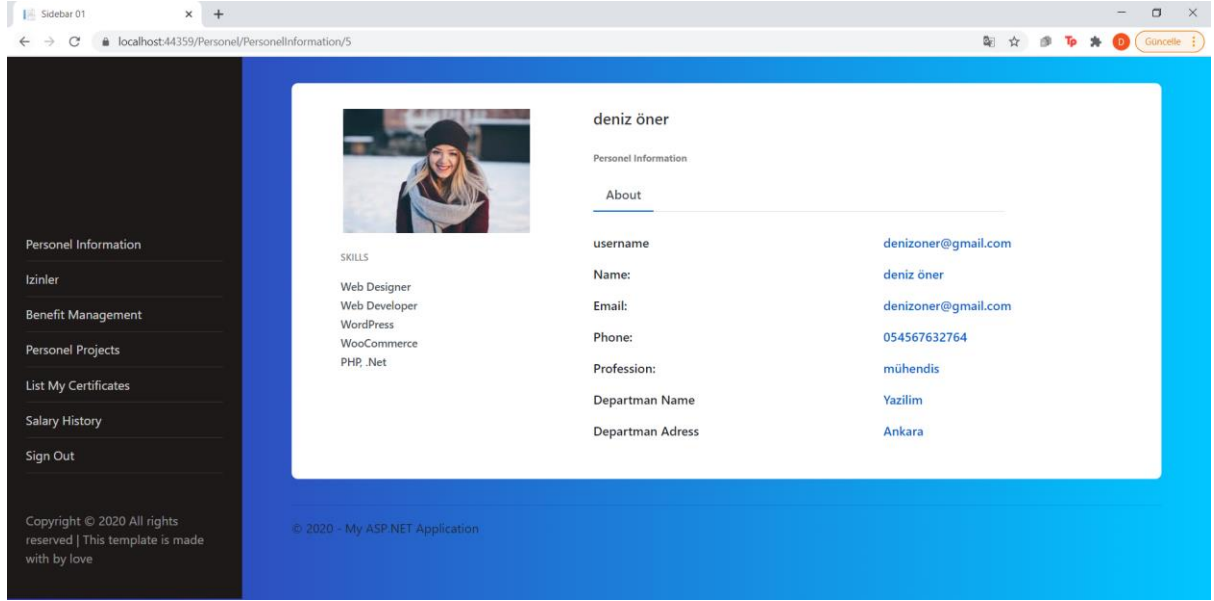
Sidebar 01
localhost:44359/Personel/PersonelInformation/5
D Güncelle

Personel Information
Izinler
Benefit Management
Personel Projects
List My Certificates
Salary History
Sign Out

Copyright © 2020 All rights reserved | This template is made with by love

SKILLS
Web Designer
Web Developer
WordPress
WooCommerce
PHP, .Net

deniz öner
Personel Information
About

| | |
|---|---|
| username | denizoner@gmail.com |
| Name: | deniz öner |
| Email: | denizoner@gmail.com |
| Phone: | 054567632764 |
| Profession: | mühendis |
| Departman Name | Yazilim |
| Departman Adress | Ankara |

© 2020 - My ASP.NET Application